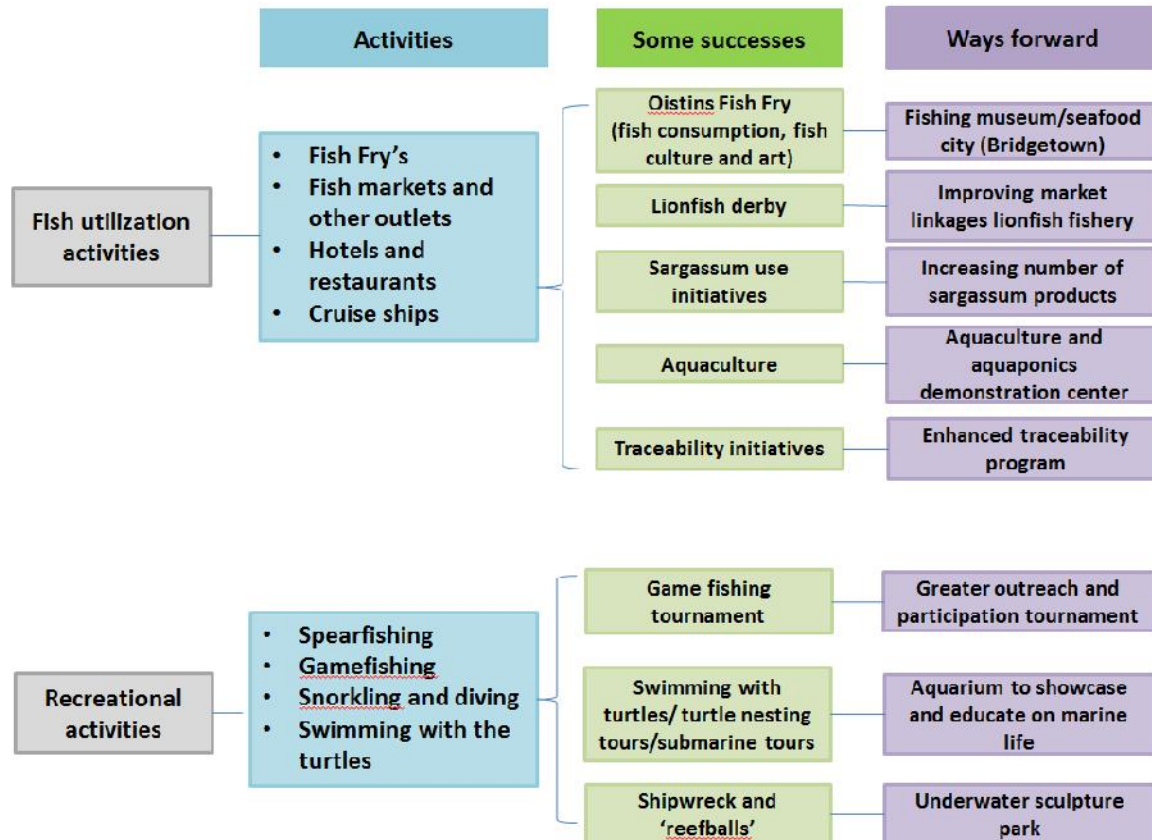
Activities

Some successes

Ways forward

Fish utilization activities

- Fish Fry's
- Fish markets and other outlets
- Hotels and restaurants
- Cruise ships

Oistins Fish Fry (fish consumption, fish culture and art)

Fishing museum/seafood city (Bridgetown)

Lionfish derby

Improving market linkages lionfish fishery

Sargassum use initiatives

Increasing number of sargassum products

Aquaculture

Aquaculture and aquaponics demonstration center

Traceability initiatives

Enhanced traceability program

Recreational activities

- Spearfishing
- Gamefishing
- Snorkling and diving
- Swimming with the turtles

Game fishing tournament

Greater outreach and participation tournament

Swimming with turtles/ turtle nesting tours/submarine tours

Aquarium to showcase and educate on marine life

Shipwreck and 'reefballs'

Underwater sculpture park